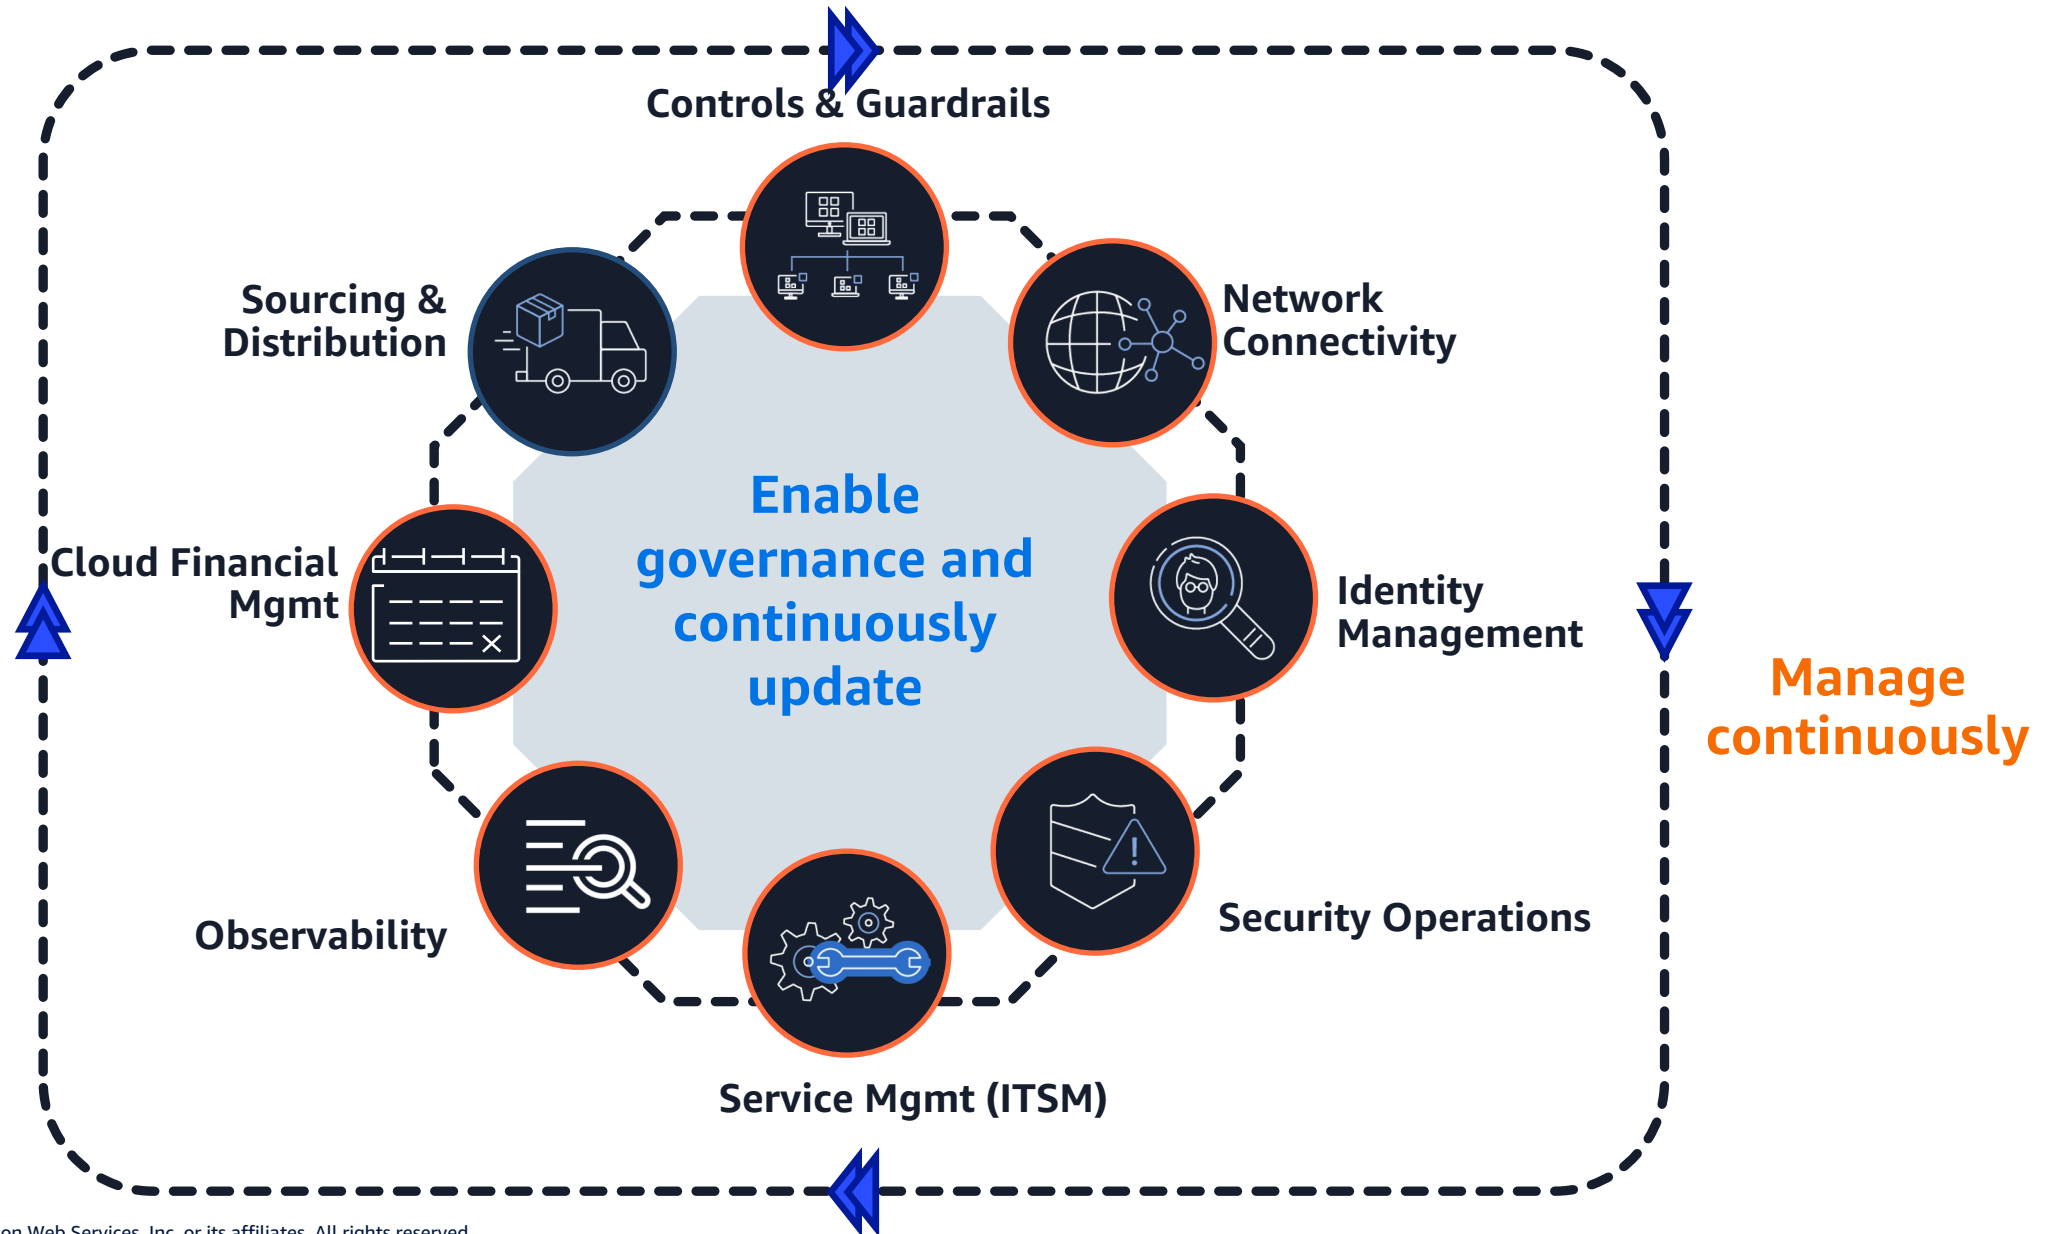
Controls & Guardrails

Sourcing & Distribution

Network Connectivity

Enable governance and continuously update

Cloud Financial Mgmt

Identity Management

Manage continuously

Security Operations

Observability

Service Mgmt (ITSM)

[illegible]on Web Services, Inc. or its affiliates. All rights reserved.